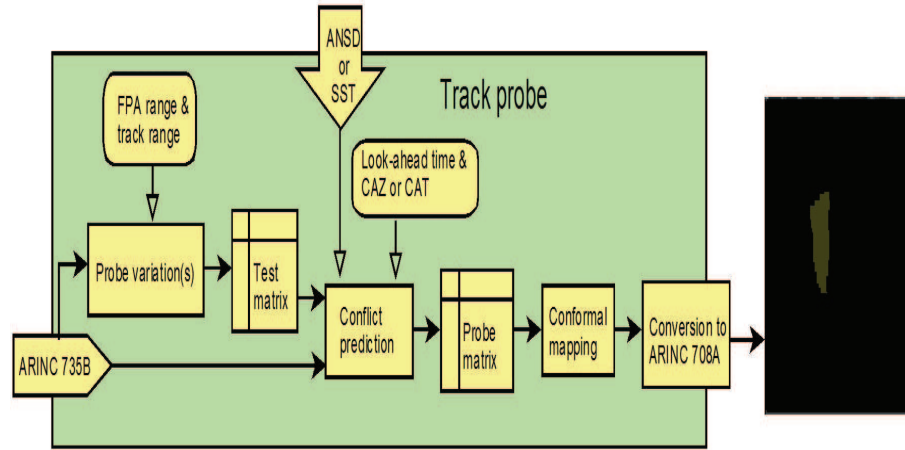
ANSD or SST

Track probe

FPA range & track range

Look-ahead time & CAZ or CAT

Probe variation(s)

Test matrix

Conflict prediction

Probe matrix

Conformal mapping

Conversion to ARINC 708A

ARINC 735B